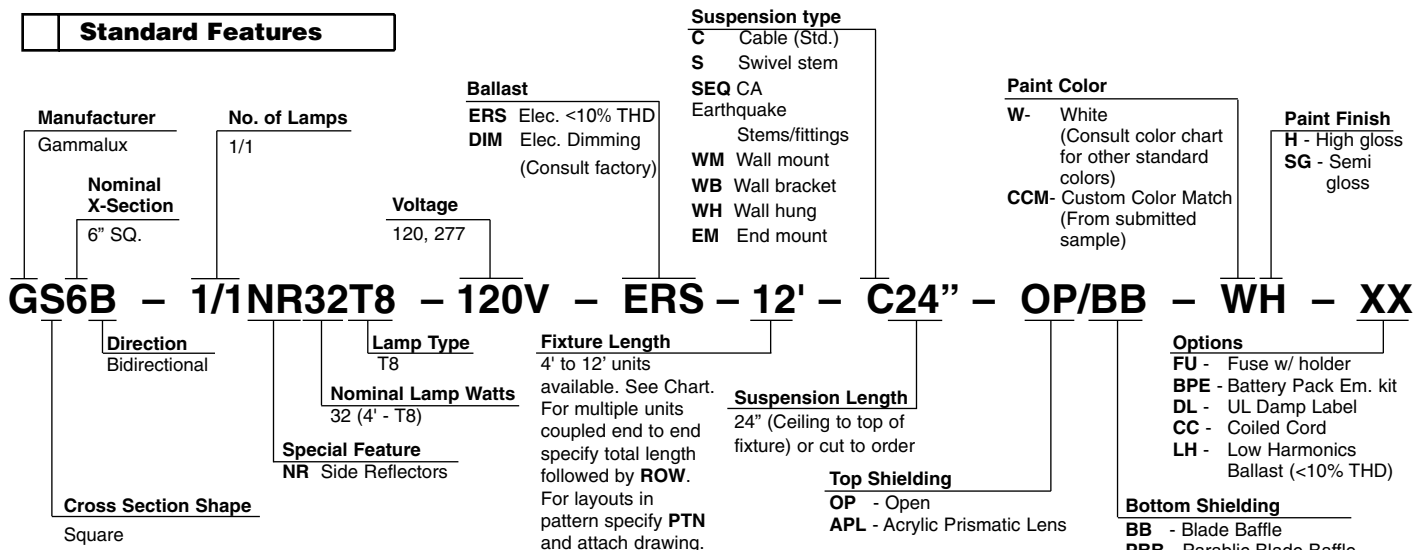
Standard Features

Manufacturer
Gammalux

Nominal X-Section
6" SQ.

No. of Lamps
1/1

Voltage
120, 277

Ballast
ERS Elec. <10% THD
DIM Elec. Dimming (Consult factory)

Suspension type
C Cable (Std.)
S Swivel stem
SEQ CA Earthquake Stems/fittings
WM Wall mount
WB Wall bracket
WH Wall hung
EM End mount

Paint Color
W- White (Consult color chart for other standard colors)
CCM- Custom Color Match (From submitted sample)

Paint Finish
H - High gloss
SG - Semi gloss

GS6B – 1/1NR32T8 – 120V – ERS – 12' – C24" – OP/BB – WH – XX

Direction
Bidirectional

Lamp Type
T8

Nominal Lamp Watts
32 (4' - T8)

Special Feature
NR Side Reflectors

Cross Section Shape
Square

Fixture Length
4' to 12' units available. See Chart. For multiple units coupled end to end specify total length followed by ROW. For layouts in pattern specify PTN and attach drawing.

Suspension Length
24" (Ceiling to top of fixture) or cut to order

Top Shielding
OP - Open
APL - Acrylic Prismatic Lens

Options
FU - Fuse w/ holder
BPE - Battery Pack Em. kit
DL - UL Damp Label
CC - Coiled Cord
LH - Low Harmonics Ballast (<10% THD)

Bottom Shielding
BB - Blade Baffle
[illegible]